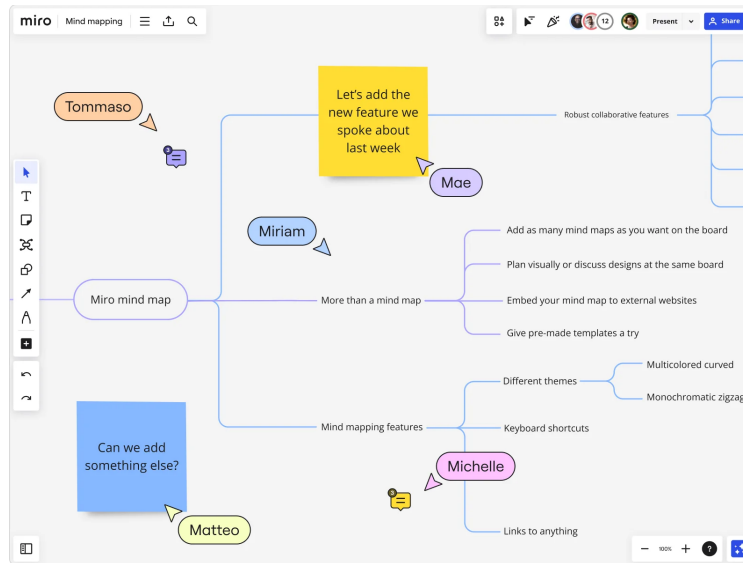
miro Mind mapping

12 Present Share

Tommaso

Let's add the new feature we spoke about last week

Mae

Robust collaborative features

Miriam

Add as many mind maps as you want on the board

Plan visually or discuss designs at the same board

Miro mind map

More than a mind map

Embed your mind map to external websites

Give pre-made templates a try

Multicolored curved

Different themes

Monochromatic zigzag

Mind mapping features

Keyboard shortcuts

Can we add something else?

Michelle

Matteo

Links to anything

100%

?